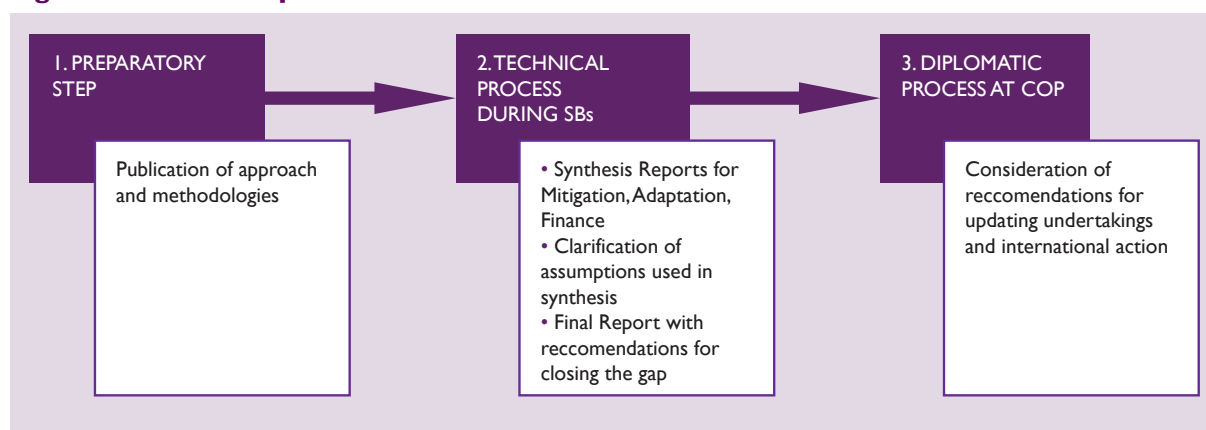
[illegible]

1. PREPARATORY STEP

Publication of approach and methodologies

2. TECHNICAL PROCESS DURING SBs

• Synthesis Reports for Mitigation, Adaptation, Finance
• Clarification of assumptions used in synthesis
• Final Report with reccomendations for closing the gap

3. DIPLOMATIC PROCESS AT COP

Consideration of reccomendations for updating undertakings and international action